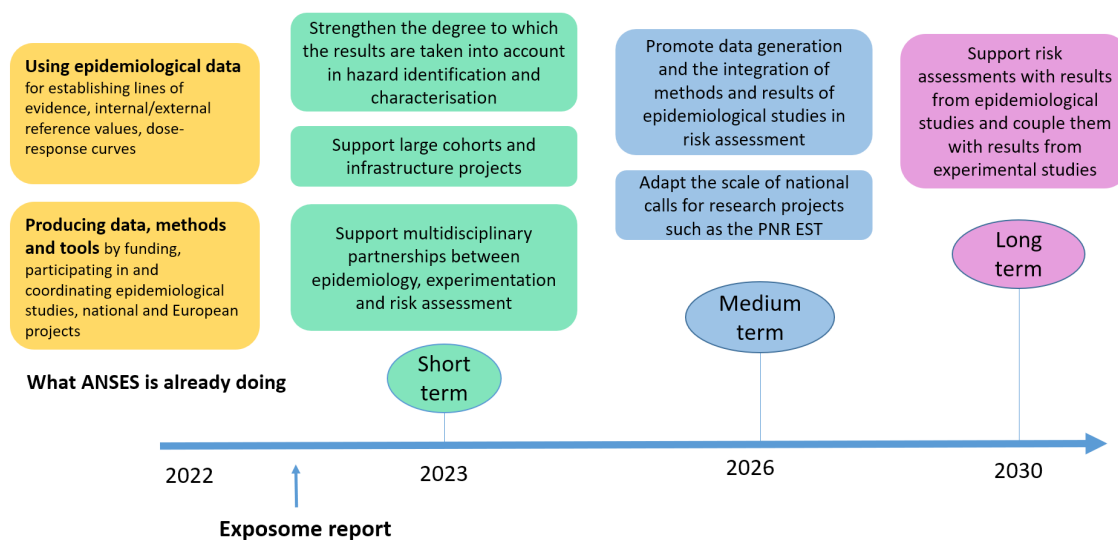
**Using epidemiological data** for establishing lines of evidence, internal/external reference values, dose-response curves

**Producing data, methods and tools** by funding, participating in and coordinating epidemiological studies, national and European projects

**What ANSES is already doing**

Strengthen the degree to which the results are taken into account in hazard identification and characterisation

Support large cohorts and infrastructure projects

Support multidisciplinary partnerships between epidemiology, experimentation and risk assessment

Short term

Promote data generation and the integration of methods and results of epidemiological studies in risk assessment

Adapt the scale of national calls for research projects such as the PNR EST

Medium term

Support risk assessments with results from epidemiological studies and couple them with results from experimental studies

Long term

2022

2023

2026

2030

**Exposome report**